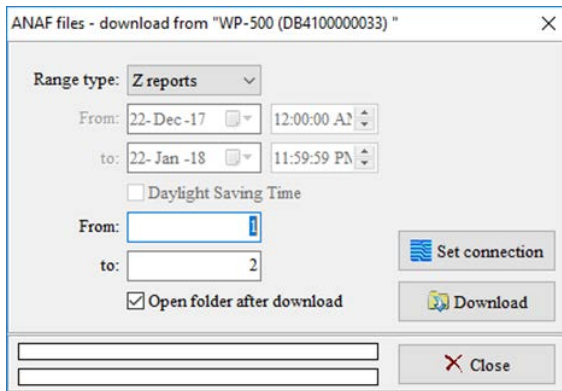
ANAF files - download from "WP-500 (DB4100000033) "

Range type: Z reports

From: 22- Dec -17 12:00:00 A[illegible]

to: 22- Jan -18 11:59:59 P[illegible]

Daylight Saving Time

From: 1

to: 2

Open folder after download

Set connection

Download

Close